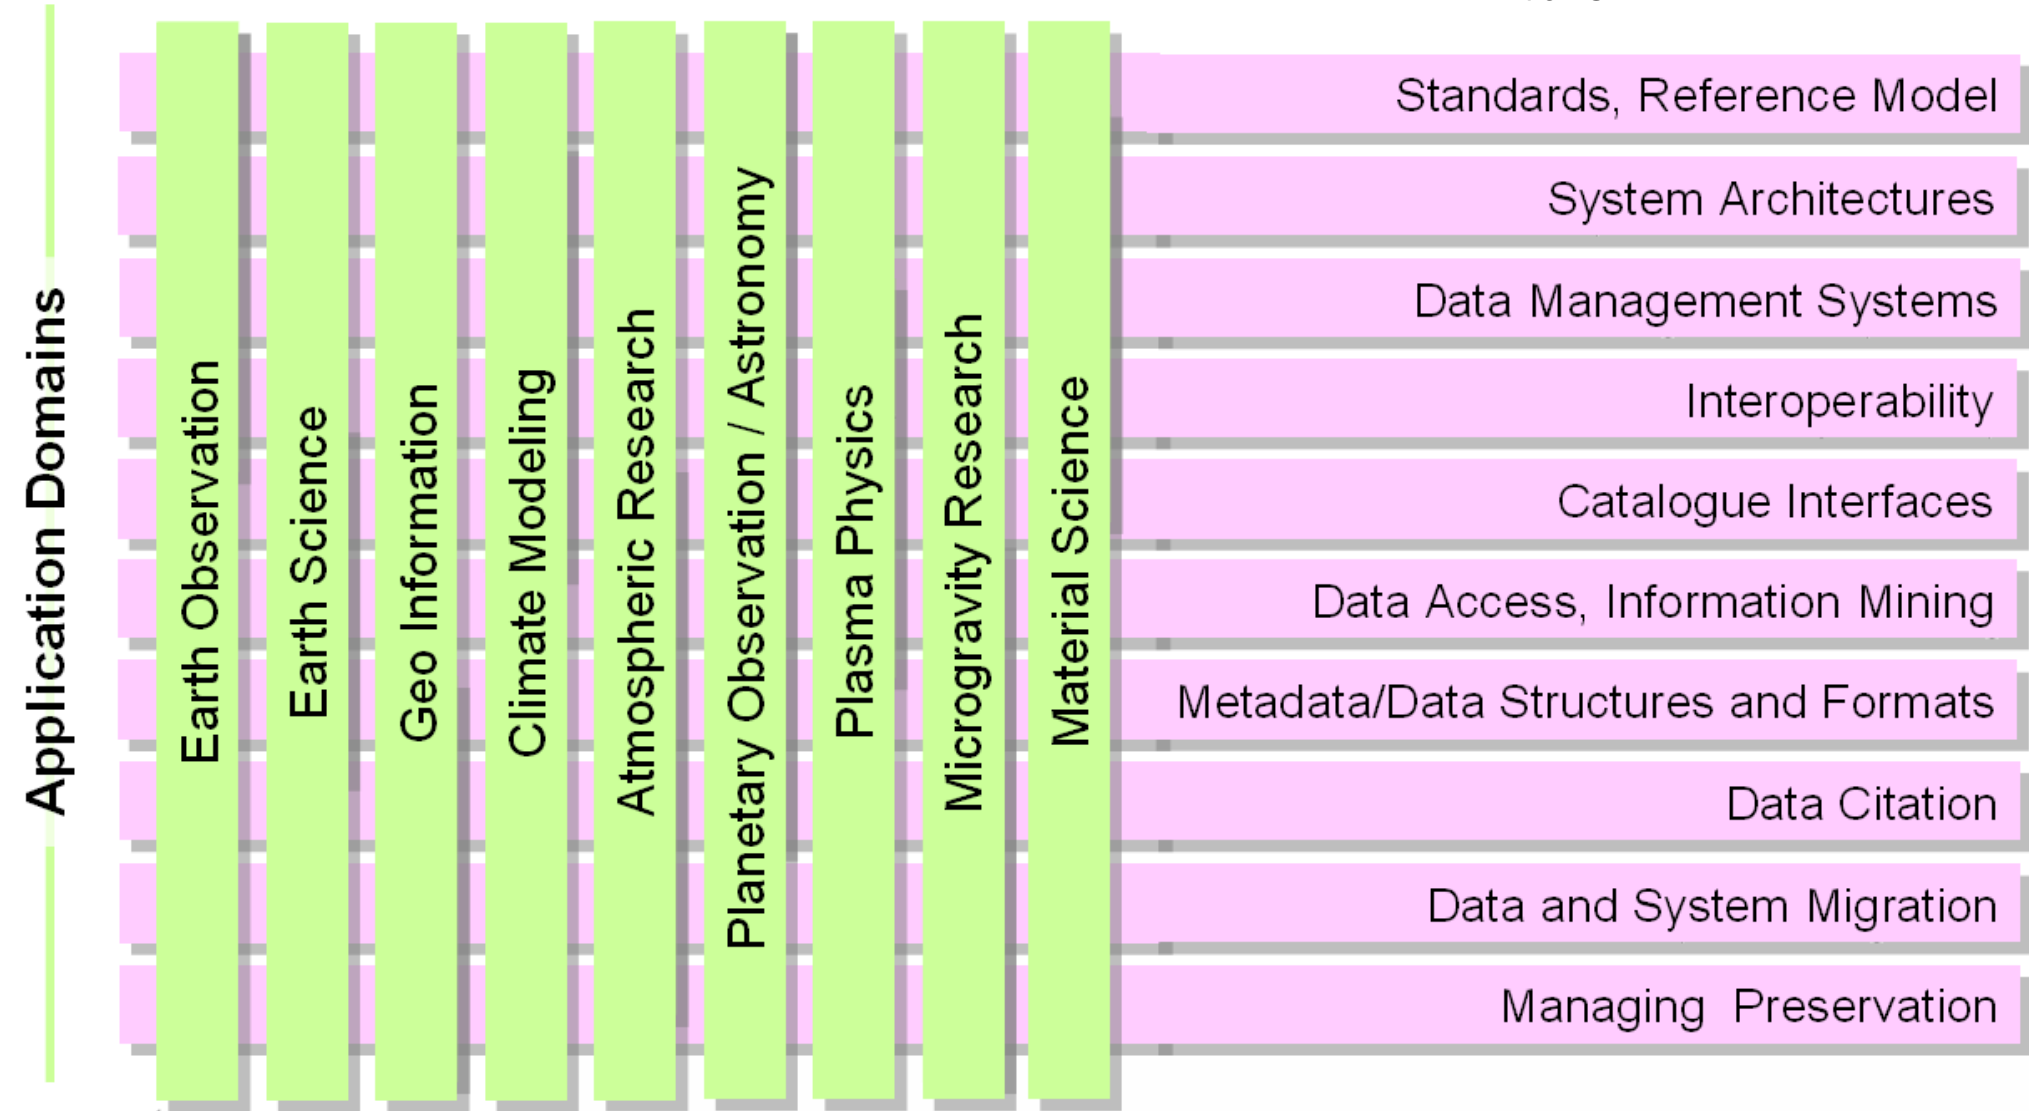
Application Domains

Earth Observation

Earth Science

Geo Information

Climate Modeling

Atmospheric Research

Planetary Observation / Astronomy

Plasma Physics

Microgravity Research

Material Science

Standards, Reference Model

System Architectures

Data Management Systems

Interoperability

Catalogue Interfaces

Data Access, Information Mining

Metadata/Data Structures and Formats

Data Citation

Data and System Migration

Managing Preservation